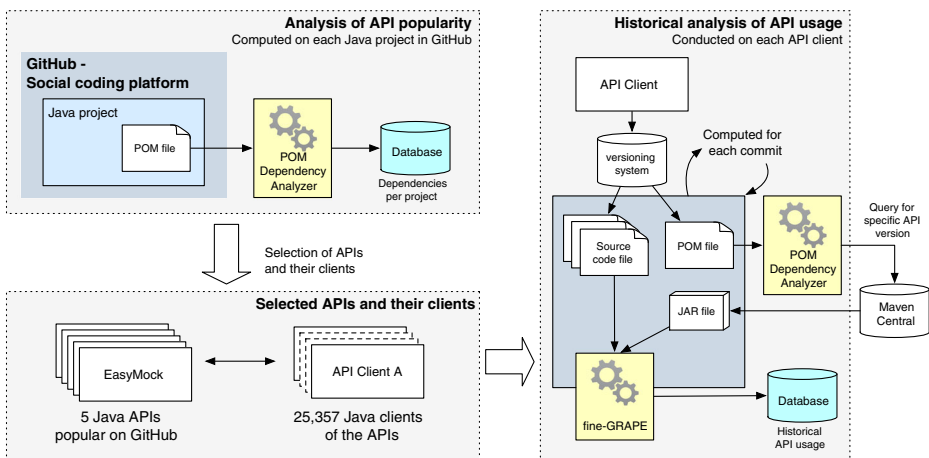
Analysis of API popularity
Computed on each Java project in GitHub

GitHub - Social coding platform

Java project

POM file

POM Dependency Analyzer

Database

Dependencies per project

Selection of APIs and their clients

Selected APIs and their clients

EasyMock

API Client A

5 Java APIs popular on GitHub

25,357 Java clients of the APIs

Historical analysis of API usage
Conducted on each API client

API Client

versioning system

Computed for each commit

Source code file

POM file

POM Dependency Analyzer

Query for specific API version

Maven Central

JAR file

fine-GRAPE

Database

Historical API usage